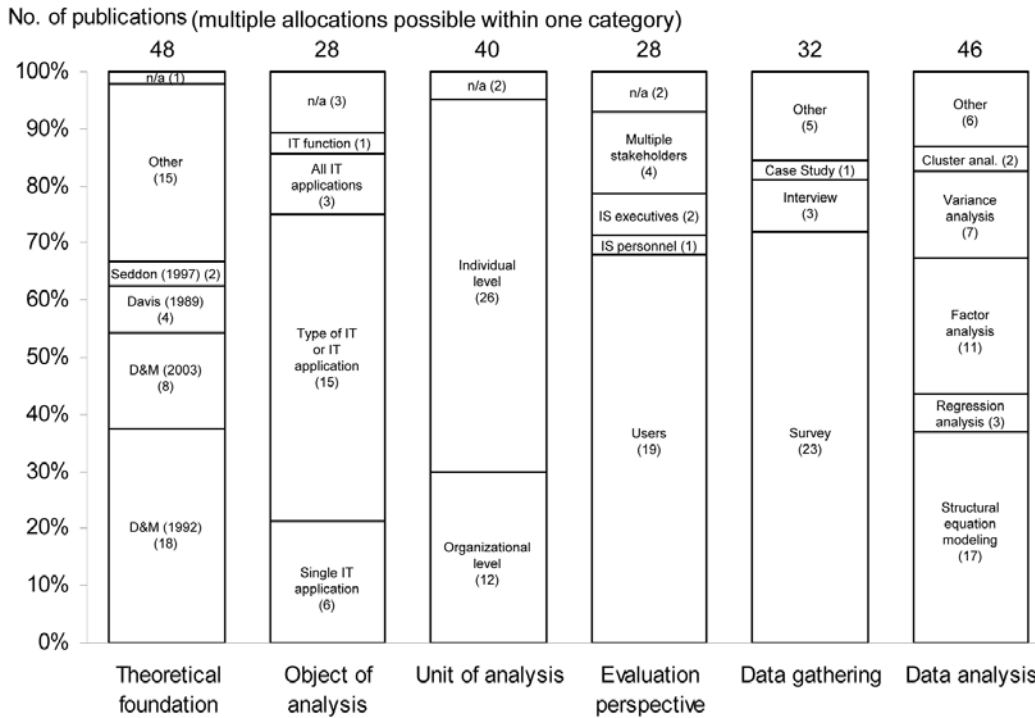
No. of publications (multiple allocations possible within one category)

48 28 40 28 32 46

100%
90%
80%
70%
60%
50%
40%
30%
20%
10%
0%

n/a (1)
Other (15)
Seddon (1997) (2)
Davis (1989) (4)
D&M (2003) (8)
D&M (1992) (18)

n/a (3)
IT function (1)
All IT applications (3)
Type of IT or IT application (15)
Single IT application (6)

n/a (2)
Individual level (26)
Organizational level (12)

n/a (2)
Multiple stakeholders (4)
IS executives (2)
IS personnel (1)
Users (19)

Other (5)
Case Study (1)
Interview (3)
Survey (23)

Other (6)
Cluster anal. (2)
Variance analysis (7)
Factor analysis (11)
Regression analysis (3)
Structural equation modeling (17)

Theoretical foundation
Object of analysis
Unit of analysis
Evaluation perspective
Data gathering
Data analysis